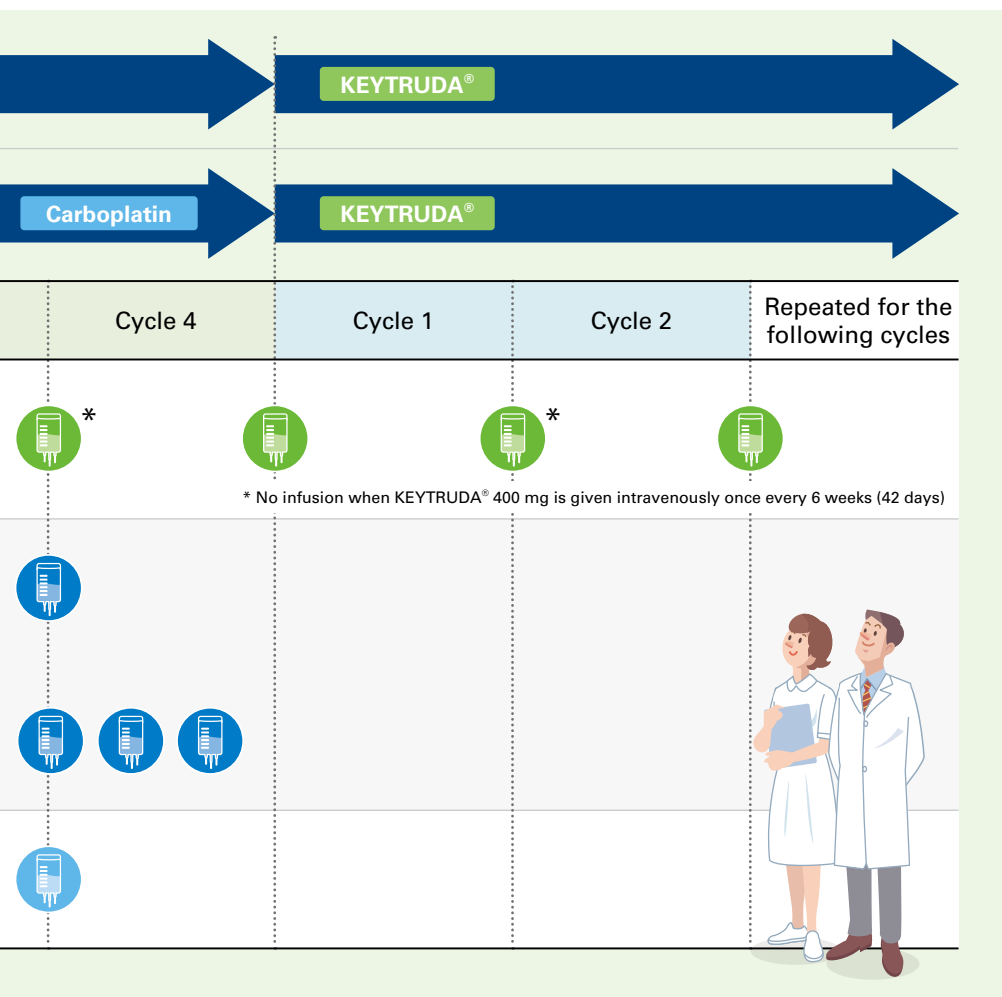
KEYTRUDA®

Carboplatin

KEYTRUDA®

| Cycle 4 | Cycle 1 | Cycle 2 | Repeated for the following cycles |
|---|---|---|---|

*

*

* No infusion when KEYTRUDA® 400 mg is given intravenously once every 6 weeks (42 days)